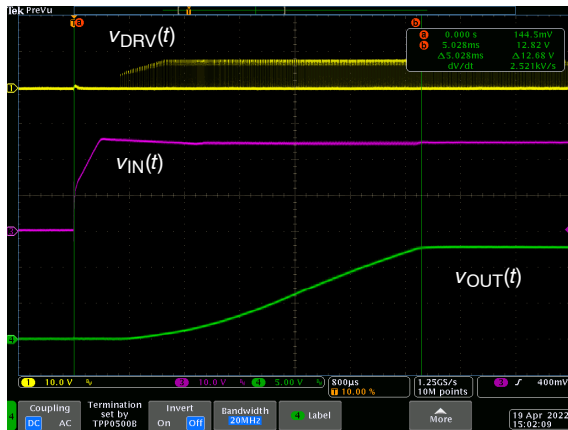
Tek PreVu

$v_{DRV}(t)$

a 0.000 s 144.5mV
b 5.028ms 12.82 V
Δ5.028ms Δ12.68 V
dV/dt 2.521kV/s

$v_{IN}(t)$

$v_{OUT}(t)$

1 10.0 V
3 10.0 V
4 5.00 V
800µs
10.00 %
1.25GS/s
10M points
3 400mV

Coupling
DC AC
Termination set by TPP0508
Invert
On Off
Bandwidth
20MHz
4 Label
More
19 Apr 2022
15:02:09